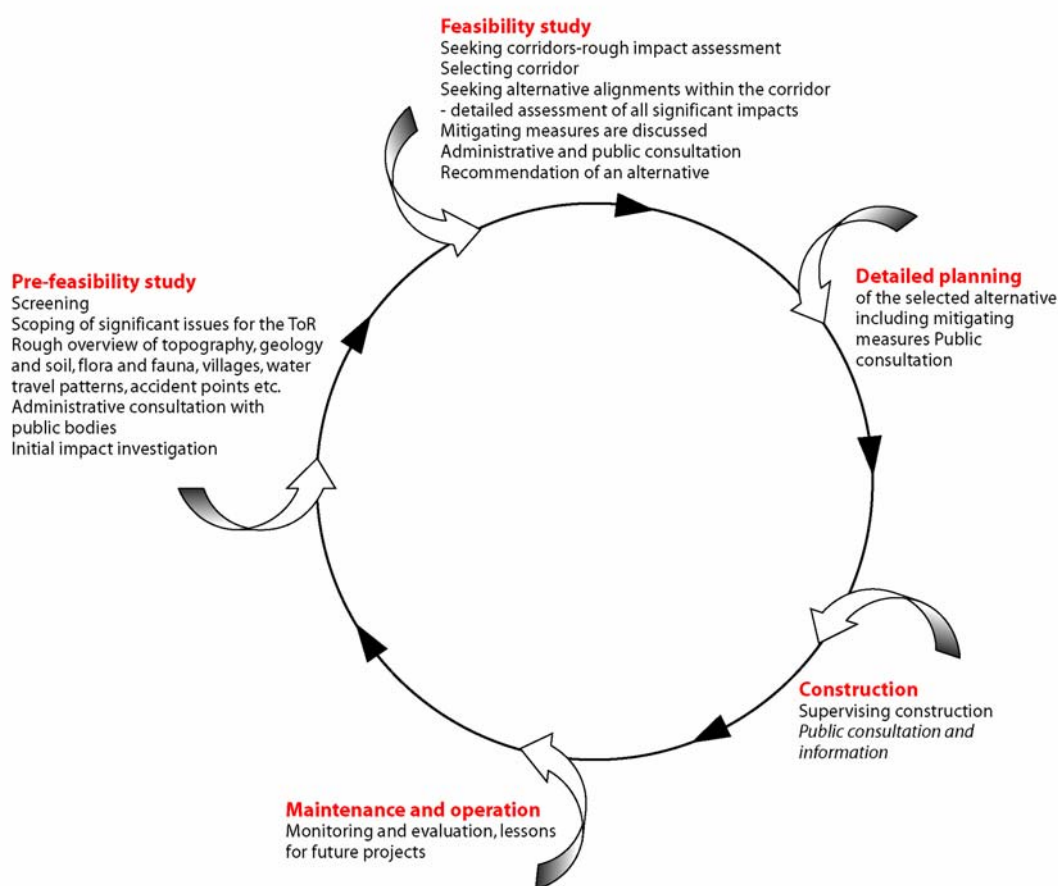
**Feasibility study**
Seeking corridors-rough impact assessment
Selecting corridor
Seeking alternative alignments within the corridor - detailed assessment of all significant impacts
Mitigating measures are discussed
Administrative and public consultation
Recommendation of an alternative

**Detailed planning**
of the selected alternative including mitigating measures Public consultation

**Construction**
Supervising construction
*Public consultation and information*

**Maintenance and operation**
Monitoring and evaluation, lessons for future projects

**Pre-feasibility study**
Screening
Scoping of significant issues for the ToR
Rough overview of topography, geology and soil, flora and fauna, villages, water travel patterns, accident points etc.
Administrative consultation with public bodies
Initial impact investigation